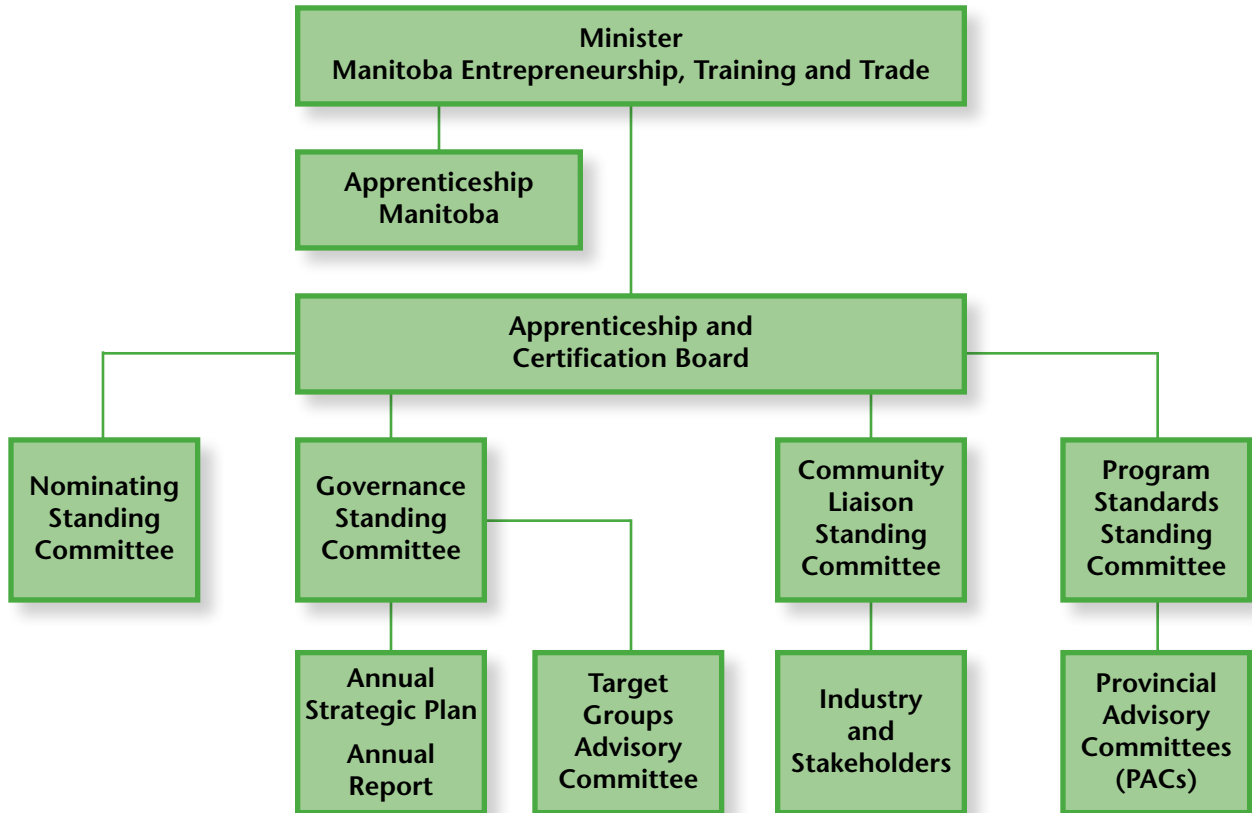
Minister
Manitoba Entrepreneurship, Training and Trade

Apprenticeship Manitoba

Apprenticeship and Certification Board

Nominating Standing Committee

Governance Standing Committee

Community Liaison Standing Committee

Program Standards Standing Committee

Annual Strategic Plan
Annual Report

Target Groups Advisory Committee

Industry and Stakeholders

Provincial Advisory Committees (PACs)